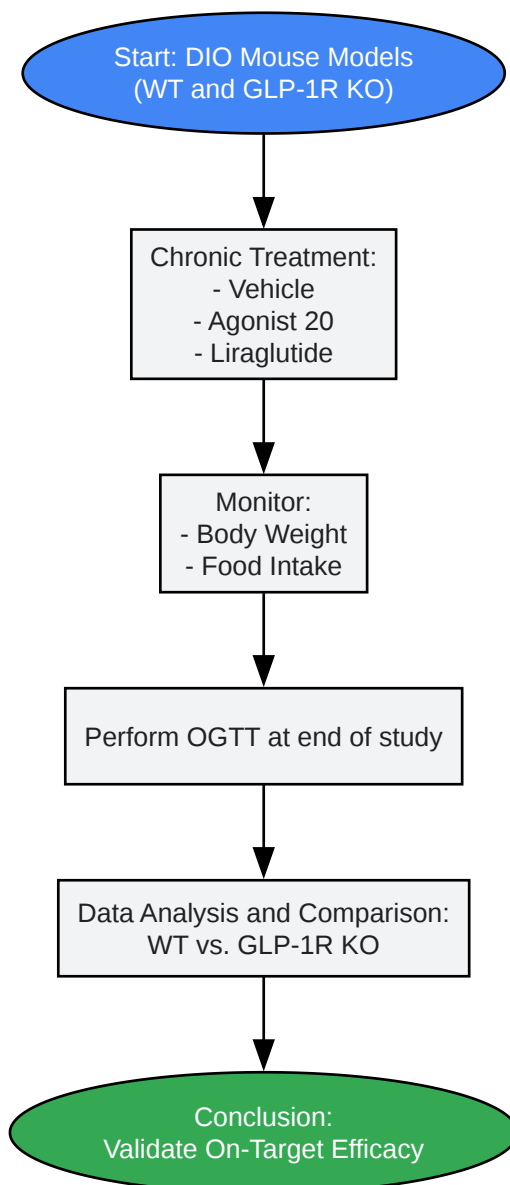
Start: DIO Mouse Models
(WT and GLP-1R KO)

Chronic Treatment:
- Vehicle
- Agonist 20
- Liraglutide

Monitor:
- Body Weight
- Food Intake

Perform OGTT at end of study

Data Analysis and Comparison:
WT vs. GLP-1R KO

Conclusion:
Validate On-Target Efficacy